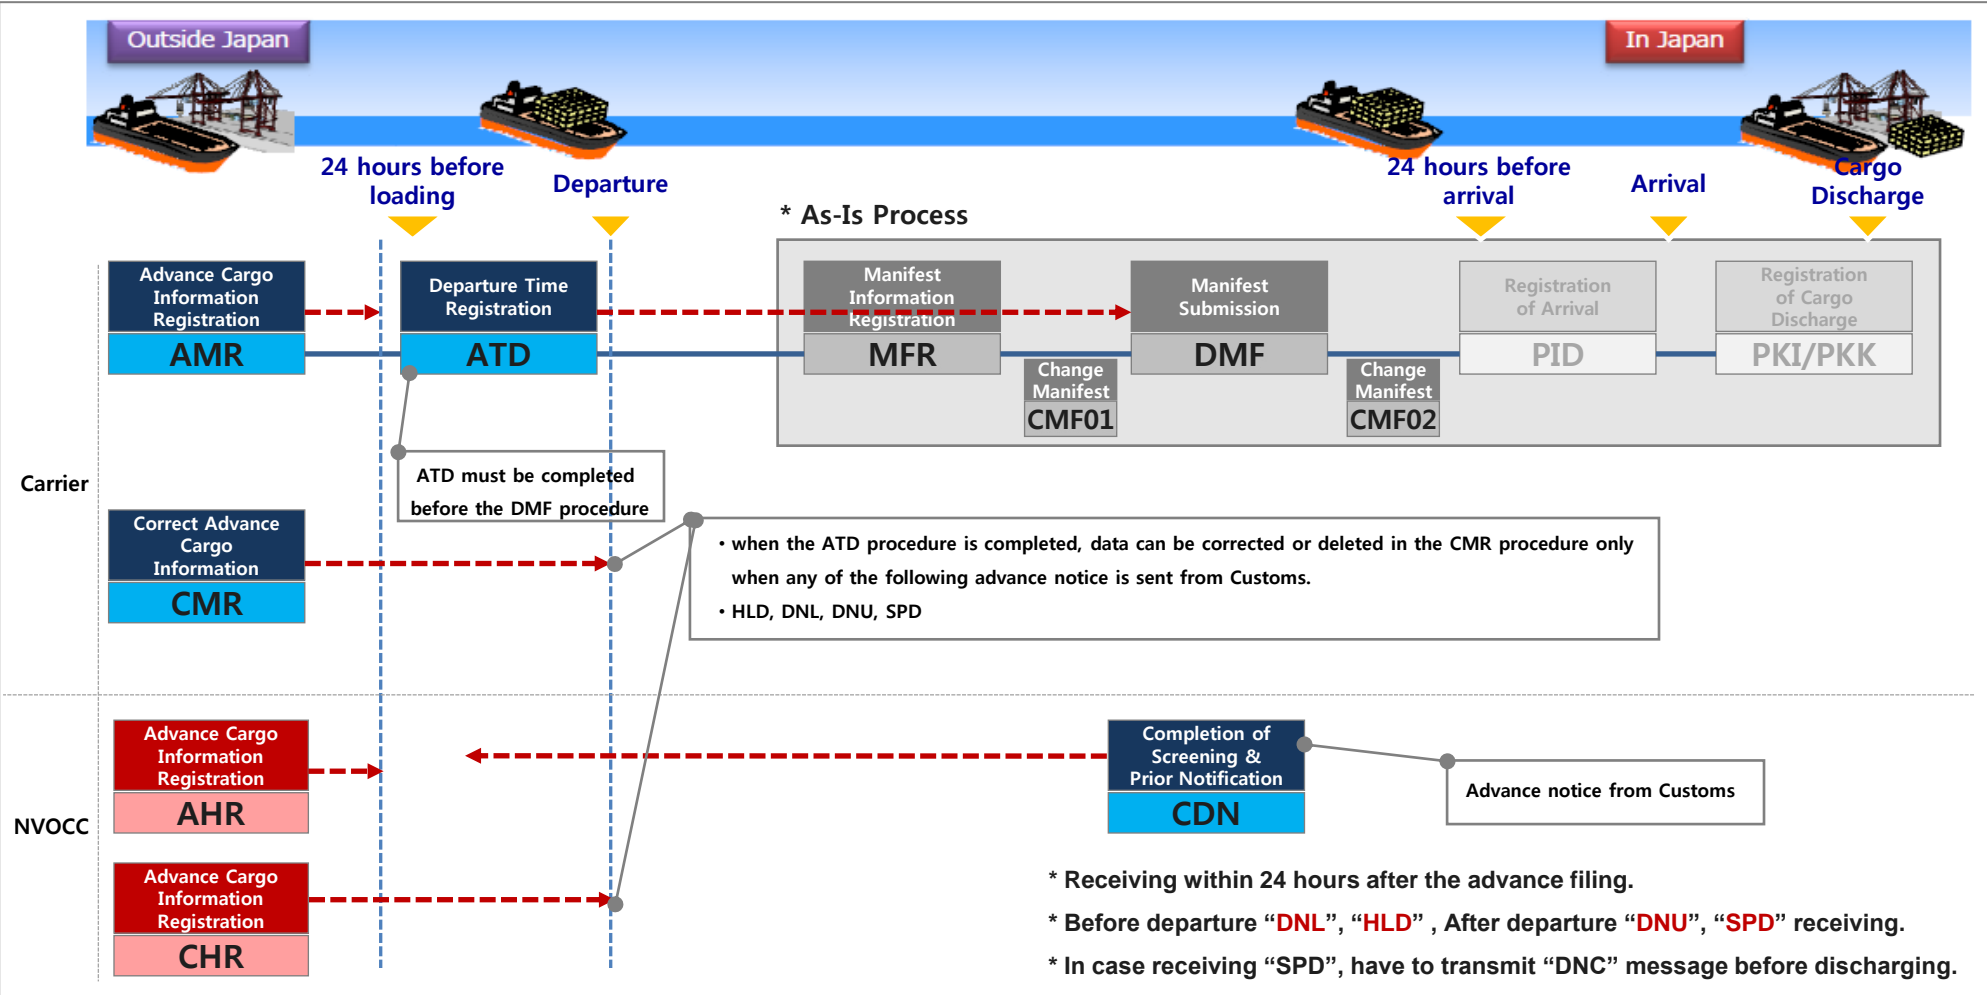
Outside Japan

In Japan

24 hours before loading

Departure

24 hours before arrival

Arrival

Cargo Discharge

* As-Is Process

Advance Cargo Information Registration

AMR

Departure Time Registration

ATD

Manifest Information Registration

MFR

Change Manifest

CMF01

Manifest Submission

DMF

Change Manifest

CMF02

Registration of Arrival

PID

Registration of Cargo Discharge

PKI/PKK

Carrier

ATD must be completed before the DMF procedure

Correct Advance Cargo Information

CMR

• when the ATD procedure is completed, data can be corrected or deleted in the CMR procedure only when any of the following advance notice is sent from Customs.

• HLD, DNL, DNU, SPD

NVOCC

Advance Cargo Information Registration

AHR

Completion of Screening & Prior Notification

CDN

Advance notice from Customs

Advance Cargo Information Registration

CHR

* Receiving within 24 hours after the advance filing.

* Before departure “DNL”, “HLD” , After departure “DNU”, “SPD” receiving.

* In case receiving “SPD”, have to transmit “DNC” message before discharging.